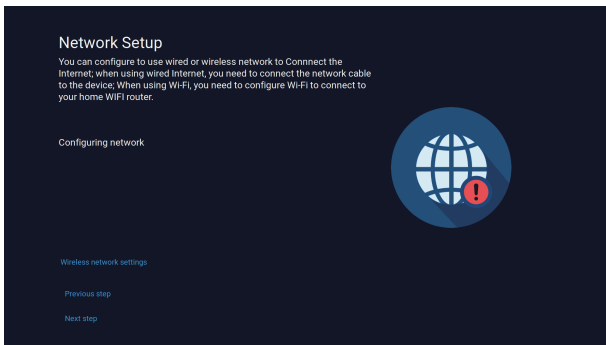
Network Setup

You can configure to use wired or wireless network to Connnect the Internet; when using wired Internet, you need to connect the network cable to the device; When using Wi-Fi, you need to configure Wi-Fi to connect to your home WIFI router.

Configuring network

Wireless network settings

Previous step

Next step